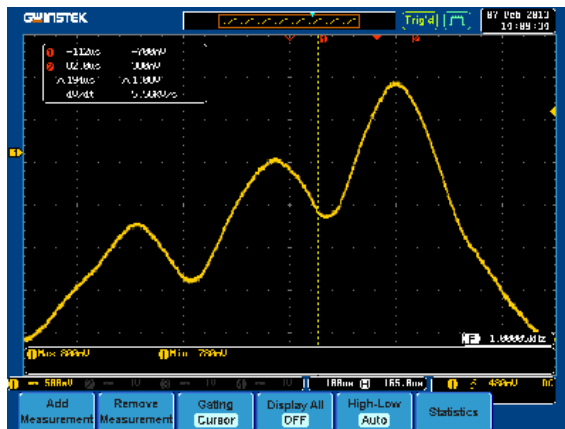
GWINSTEK

Trig'd

07 Feb 2013
10:09:30

-112us -700mV
02.0us 500mV
194us 1.000V
dV/dt 5.50KV/s

1.00000kHz

Max 800mV Min 780mV

500mV 10 10 10 100us 165.0us 480mV DC

Add Measurement
Remove Measurement
Gating Cursor
Display All OFF
High-Low Auto
Statistics